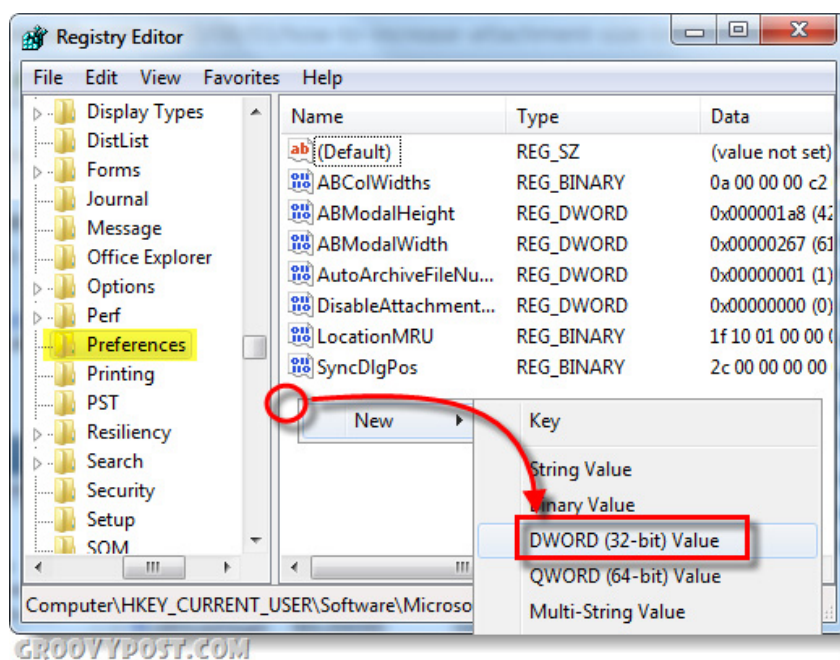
Registry Editor

File Edit View Favorites Help

Display Types
DistList
Forms
Journal
Message
Office Explorer
Options
Perf
Preferences
Printing
PST
Resiliency
Search
Security
Setup
SQM

| Name | Type | Data |
|---|---|---|
| (Default) | REG_SZ | (value not set) |
| ABColWidths | REG_BINARY | 0a 00 00 00 c2 |
| ABModalHeight | REG_DWORD | 0x000001a8 (42 |
| ABModalWidth | REG_DWORD | 0x00000267 (61 |
| AutoArchiveFileNu... | REG_DWORD | 0x00000001 (1) |
| DisableAttachment... | REG_DWORD | 0x00000000 (0) |
| LocationMRU | REG_BINARY | 1f 10 01 00 00 ( |
| SyncDlgPos | REG_BINARY | 2c 00 00 00 00 |

New

Key
String Value
Binary Value
DWORD (32-bit) Value
QWORD (64-bit) Value
Multi-String Value

Computer\HKEY_CURRENT_USER\Software\Microso

GROOVYPOST.COM